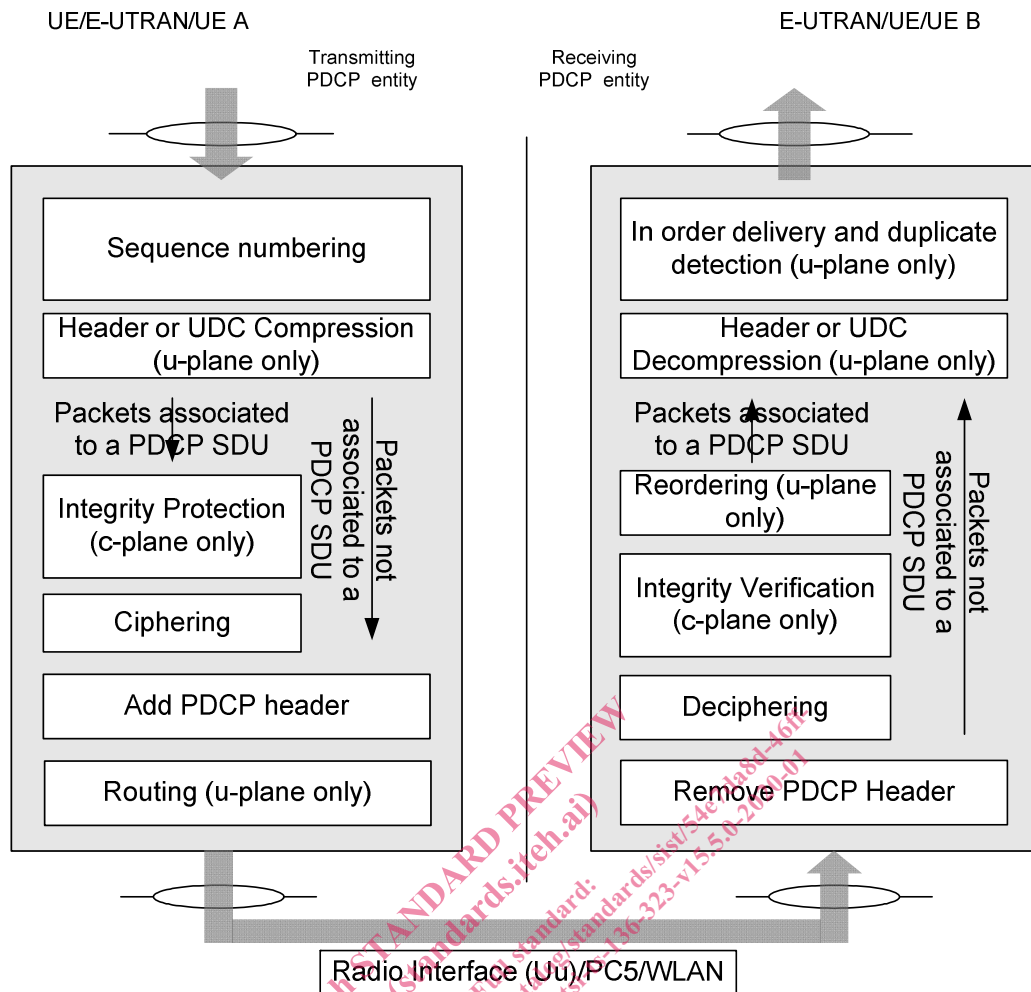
UE/E-UTRAN/UE A

Transmitting PDCP entity

Receiving PDCP entity

E-UTRAN/UE/UE B

Sequence numbering

Header or UDC Compression (u-plane only)

Packets associated to a PDCP SDU

Packets not associated to a PDCP SDU

Integrity Protection (c-plane only)

Ciphering

Add PDCP header

Routing (u-plane only)

In order delivery and duplicate detection (u-plane only)

Header or UDC Decompression (u-plane only)

Packets associated to a PDCP SDU

Packets not associated to a PDCP SDU

Reordering (u-plane only)

Integrity Verification (c-plane only)

Deciphering

Remove PDCP Header

Radio Interface (Uu)/PC5/WLAN

iTeh STANDARD PREVIEW (standards.iteh.ai)

Full standard: https://standards.iteh.ai/catalog/standards/sist/54e1a8d-46f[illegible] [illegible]-136-323-v15.5.0-2020-01